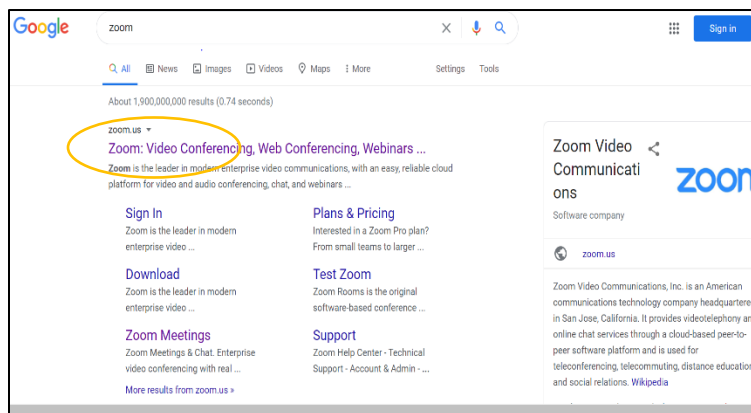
Google

zoom

Sign in

All News Images Videos Maps More Settings Tools

About 1,900,000,000 results (0.74 seconds)

zoom.us

Zoom: Video Conferencing, Web Conferencing, Webinars ...

Zoom is the leader in modern enterprise video communications, with an easy, reliable cloud platform for video and audio conferencing, chat, and webinars ...

Sign In
Zoom is the leader in modern enterprise video ...

Plans & Pricing
Interested in a Zoom Pro plan? From small teams to larger ...

Download
Zoom is the leader in modern enterprise video ...

Test Zoom
Zoom Rooms is the original software-based conference ...

Zoom Meetings
Zoom Meetings & Chat. Enterprise video conferencing with real ...

Support
Zoom Help Center - Technical Support - Account & Admin - ...

More results from zoom.us »

Zoom Video Communications

Software company

zoom

zoom.us

Zoom Video Communications, Inc. is an American communications technology company headquarter in San Jose, California. It provides videotelephony and online chat services through a cloud-based peer-to-peer software platform and is used for teleconferencing, telecommuting, distance educatio and social relations. Wikipedia